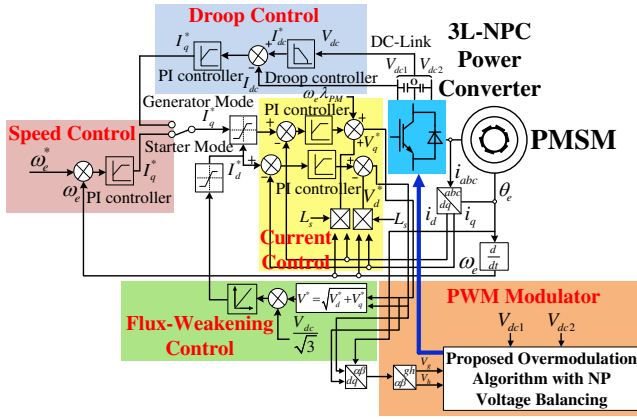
Droop Control

$I_q^*$

$I_{dc}^*$

$V_{dc}$

PI controller

$I_{dc}$

Droop controller

DC-Link

3L-NPC Power Converter

$V_{dc1}$ $V_{dc2}$

o

Generator Mode

$\omega_e \lambda_{PM}$

Speed Control

$I_q^*$

PI controller

Starter Mode

$\omega_e^*$

$I_q^*$

$\omega_e$

PI controller

$I_d^*$

$V_q^*$

PMSM

PI controller

$V_d^*$

$i_{abc}$

abc

dq

$\theta_e$

$i_d$

$i_q$

$L_s$

$L_s$

Current Control

$\frac{d}{dt}$

$\omega_e$

$V^* = \sqrt{V_d^* + V_q^*}$

PWM Modulator

Flux-Weakening Control

$V_{dc}$

$\sqrt{3}$

$V_{dc1}$

$V_{dc2}$

$\alpha\beta$

dq

gh

$\alpha\beta$

$V_g$

$V_h$

Proposed Overmodulation Algorithm with NP Voltage Balancing